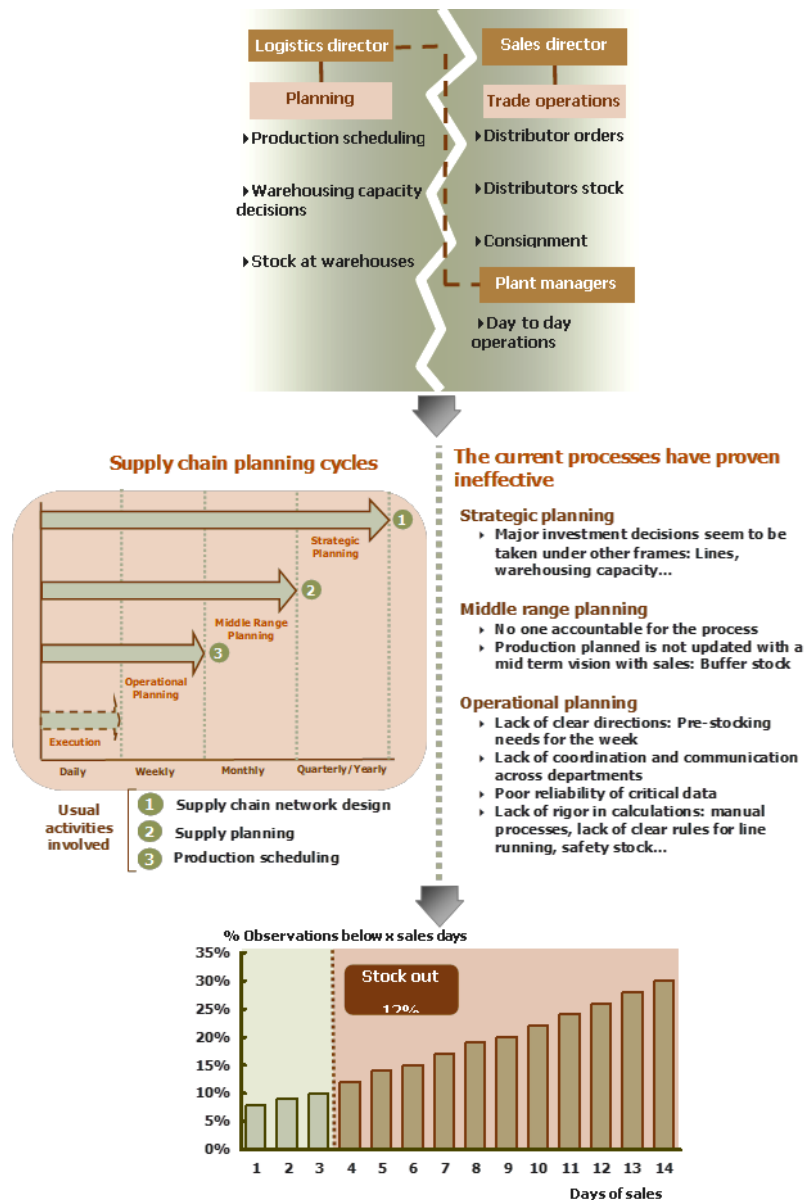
Logistics director

Sales director

Planning

Trade operations

Production scheduling

Warehousing capacity decisions

Stock at warehouses

Distributor orders

Distributors stock

Consignment

Plant managers

Day to day operations

Supply chain planning cycles

Strategic Planning

1

Middle Range Planning

2

Operational Planning

3

Execution

Daily

Weekly

Monthly

Quarterly/Yearly

Usual activities involved

1 Supply chain network design

2 Supply planning

3 Production scheduling

The current processes have proven ineffective

Strategic planning
- Major investment decisions seem to be taken under other frames: Lines, warehousing capacity...

Middle range planning
- No one accountable for the process
- Production planned is not updated with a mid term vision with sales: Buffer stock

Operational planning
- Lack of clear directions: Pre-stocking needs for the week
- Lack of coordination and communication across departments
- Poor reliability of critical data
- Lack of rigor in calculations: manual processes, lack of clear rules for line running, safety stock...

% Observations below x sales days

35%
30%
25%
20%
15%
10%
5%
0%

Stock out
12%

1 2 3 4 5 6 7 8 9 10 11 12 13 14

Days of sales